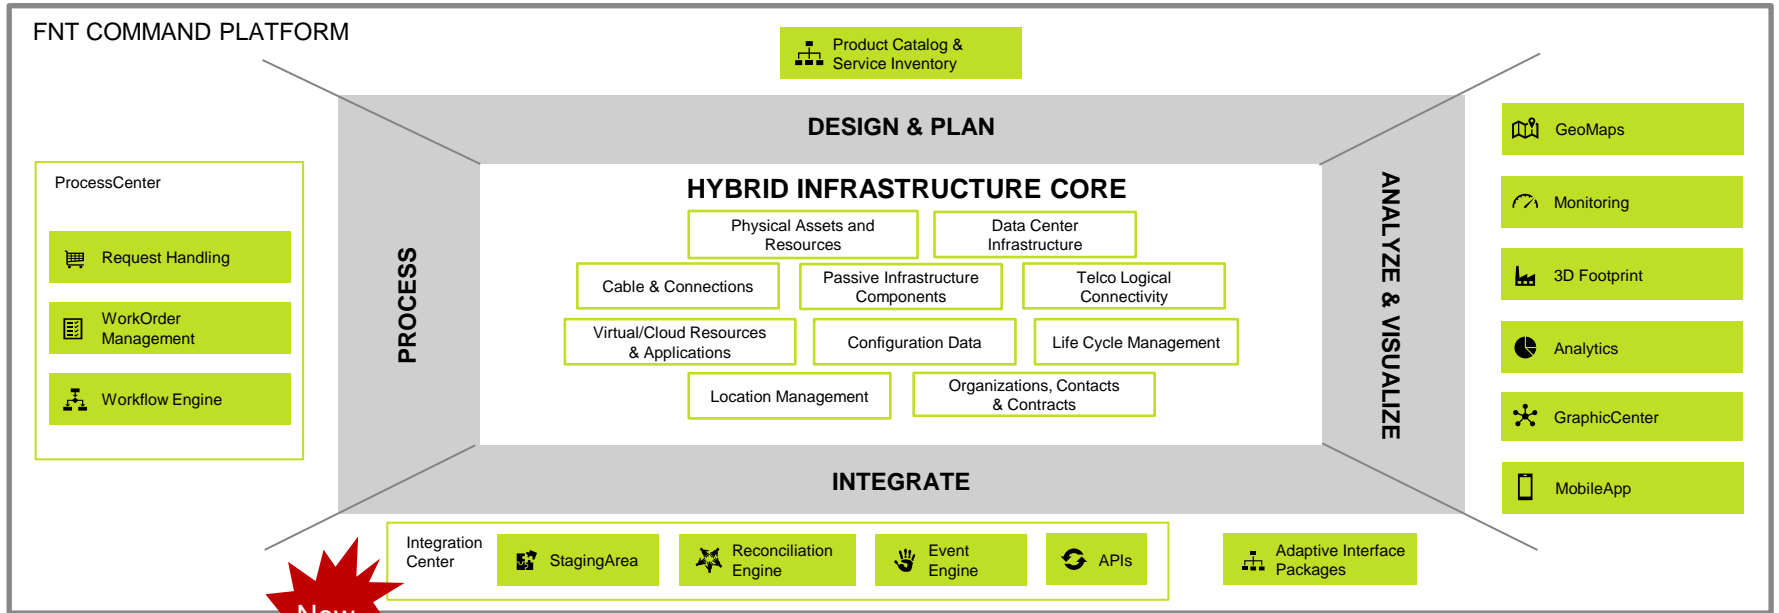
FNT COMMAND PLATFORM

Product Catalog & Service Inventory

DESIGN & PLAN

ProcessCenter

Request Handling

WorkOrder Management

Workflow Engine

PROCESS

HYBRID INFRASTRUCTURE CORE

Physical Assets and Resources

Data Center Infrastructure

Cable & Connections

Passive Infrastructure Components

Telco Logical Connectivity

Virtual/Cloud Resources & Applications

Configuration Data

Life Cycle Management

Location Management

Organizations, Contacts & Contracts

ANALYZE & VISUALIZE

GeoMaps

Monitoring

3D Footprint

Analytics

GraphicCenter

MobileApp

INTEGRATE

Integration Center

StagingArea

Reconciliation Engine

Event Engine

APIs

Adaptive Interface Packages

New